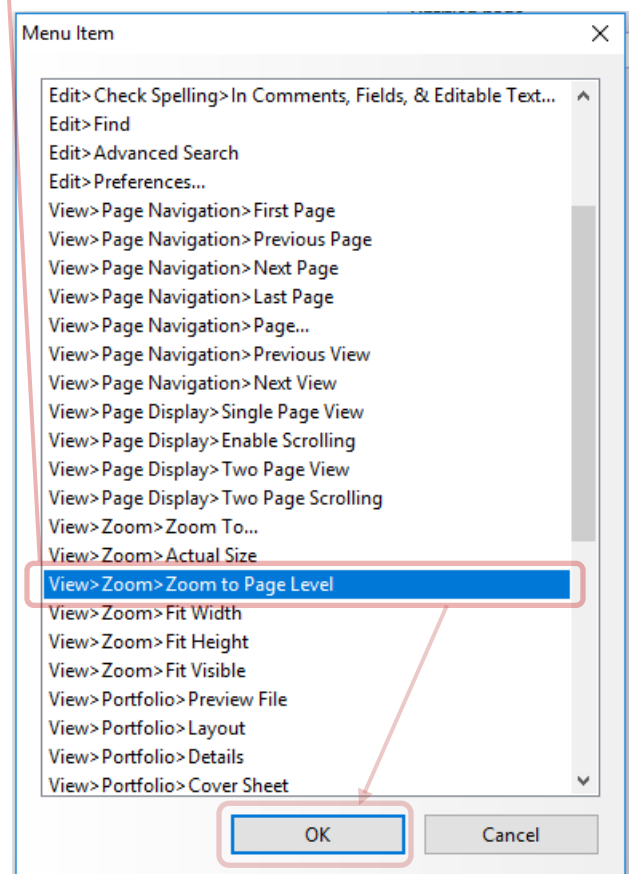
Menu Item

Edit>Check Spelling>In Comments, Fields, & Editable Text...
Edit>Find
Edit>Advanced Search
Edit>Preferences...
View>Page Navigation>First Page
View>Page Navigation>Previous Page
View>Page Navigation>Next Page
View>Page Navigation>Last Page
View>Page Navigation>Page...
View>Page Navigation>Previous View
View>Page Navigation>Next View
View>Page Display>Single Page View
View>Page Display>Enable Scrolling
View>Page Display>Two Page View
View>Page Display>Two Page Scrolling
View>Zoom>Zoom To...
View>Zoom>Actual Size
View>Zoom>Zoom to Page Level
View>Zoom>Fit Width
View>Zoom>Fit Height
View>Zoom>Fit Visible
View>Portfolio>Preview File
View>Portfolio>Layout
View>Portfolio>Details
View>Portfolio>Cover Sheet

OK
Cancel